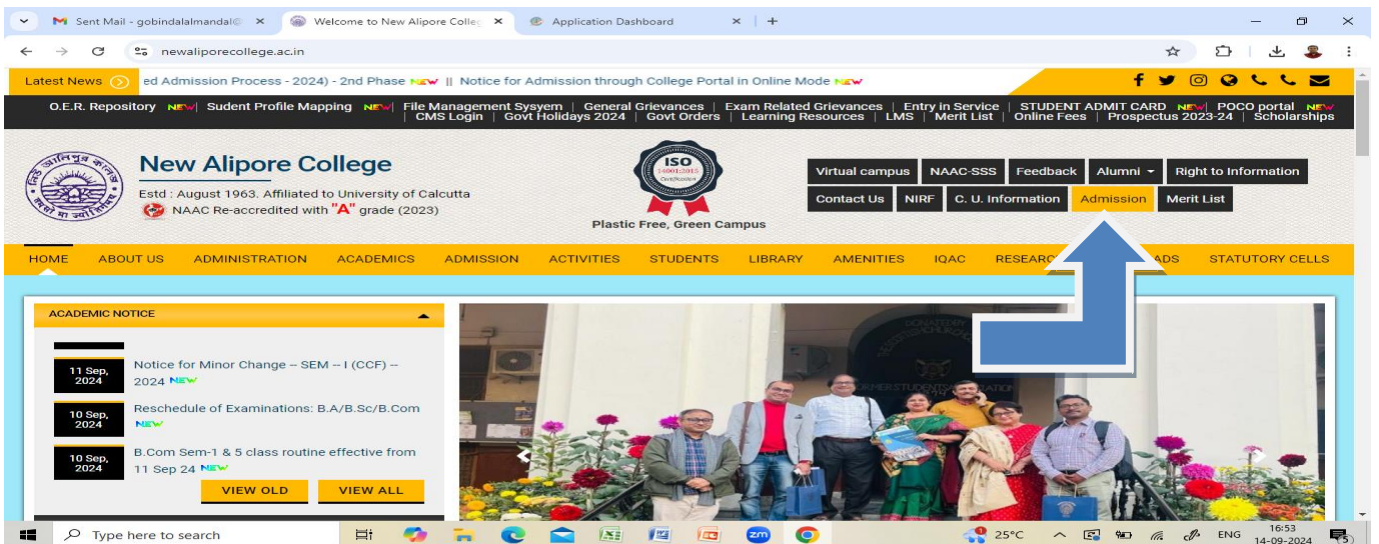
M Sent Mail - gobindalalmandal@ ×
Welcome to New Alipore Colle ×
Application Dashboard ×
+

newaliporecollege.ac.in

Latest News ed Admission Process - 2024) - 2nd Phase NEW || Notice for Admission through College Portal in Online Mode NEW

O.E.R. Repository NEW | Sudent Profile Mapping NEW | File Management Sysyem | General Grievances | Exam Related Grievances | Entry in Service | STUDENT ADMIT CARD NEW | POCO portal NEW | CMS Login | Govt Holidays 2024 | Govt Orders | Learning Resources | LMS | Merit List | Online Fees | Prospectus 2023-24 | Scholarships

New Alipore College
Estd : August 1963. Affiliated to University of Calcutta
NAAC Re-accredited with "A" grade (2023)

ISO 14001:2015
Plastic Free, Green Campus

Virtual campus | NAAC-SSS | Feedback | Alumni | Right to Information
Contact Us | NIRF | C. U. Information | Admission | Merit List

HOME | ABOUT US | ADMINISTRATION | ACADEMICS | ADMISSION | ACTIVITIES | STUDENTS | LIBRARY | AMENITIES | IQAC | RESEARC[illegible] | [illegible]ADS | STATUTORY CELLS

ACADEMIC NOTICE

11 Sep, 2024 Notice for Minor Change -- SEM -- I (CCF) -- 2024 NEW

10 Sep, 2024 Reschedule of Examinations: B.A/B.Sc/B.Com NEW

10 Sep, 2024 B.Com Sem-1 & 5 class routine effective from 11 Sep 24 NEW

VIEW OLD
VIEW ALL

Type here to search
25°C
ENG
16:53
14-09-2024